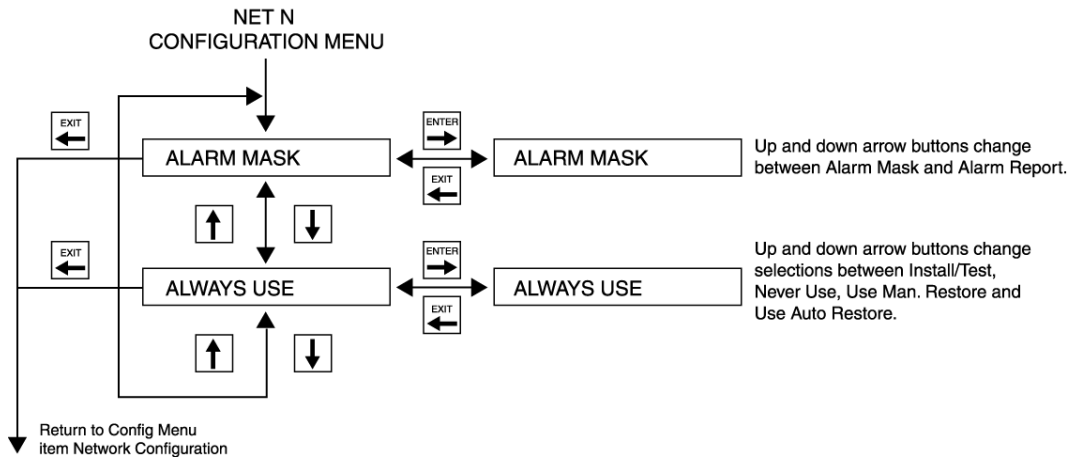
NET N
CONFIGURATION MENU

EXIT

ALARM MASK

ENTER

EXIT

ALARM MASK

Up and down arrow buttons change between Alarm Mask and Alarm Report.

EXIT

ALWAYS USE

ENTER

EXIT

ALWAYS USE

Up and down arrow buttons change selections between Install/Test, Never Use, Use Man. Restore and Use Auto Restore.

Return to Config Menu item Network Configuration